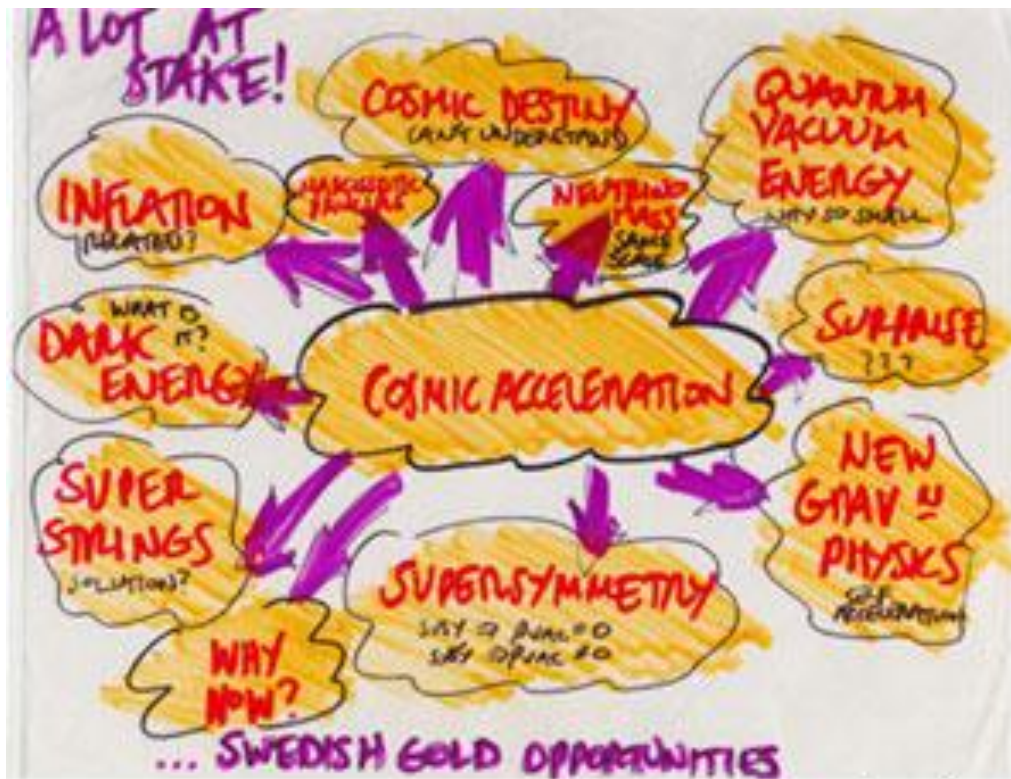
A LOT AT STAKE!

COSMIC DESTINY
(ANY UNDERSTANDING?)

QUANTUM VACUUM ENERGY
WHY SO SMALL

INFLATION
(RELATED?)

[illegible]

NEUTRINO MASS
SAME SCALE

WHAT IS IT?
DARK ENERGY

SURPRISE
???

COSMIC ACCELERATION

SUPER STRINGS
SOLUTIONS?

NEW GRAV^N PHYSICS
SELF ACCELERATION

SUPERSYMMETRY
SUSY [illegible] #0
SUSY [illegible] #0

WHY NOW?

... SWEDISH GOLD OPPORTUNITIES